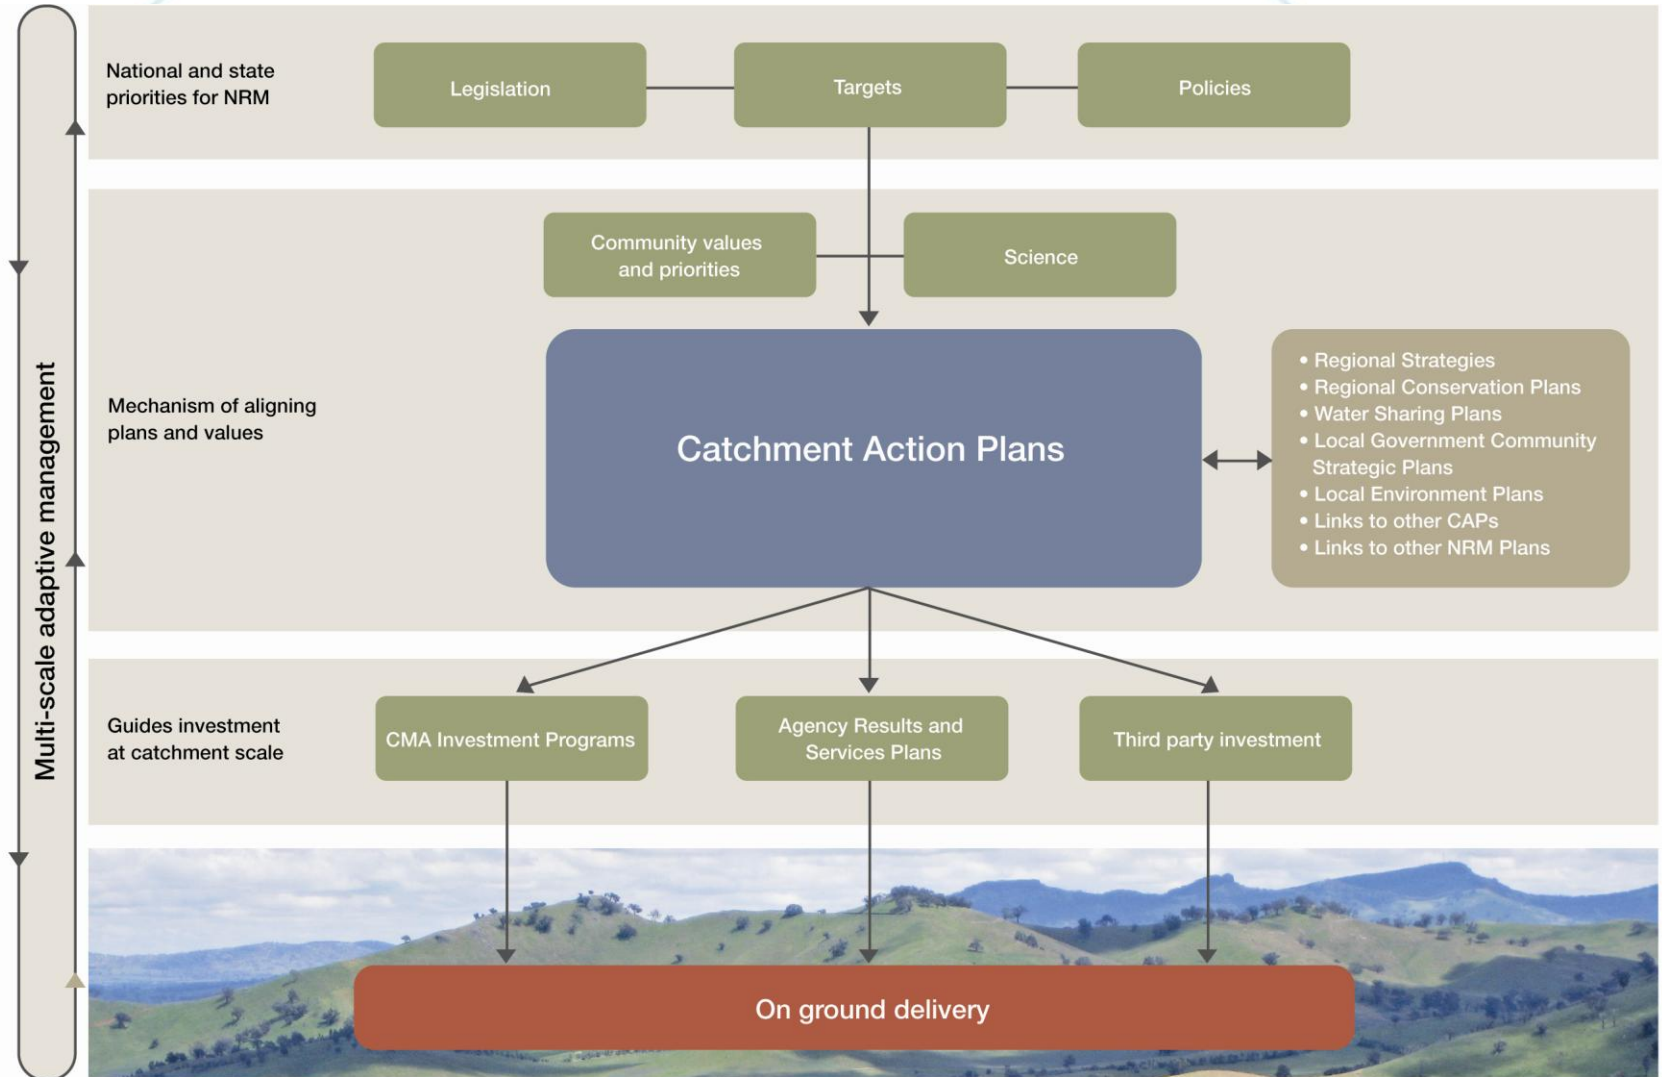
Multi-scale adaptive management

National and state priorities for NRM

Legislation

Targets

Policies

Community values and priorities

Science

Mechanism of aligning plans and values

Catchment Action Plans

• Regional Strategies
• Regional Conservation Plans
• Water Sharing Plans
• Local Government Community Strategic Plans
• Local Environment Plans
• Links to other CAPs
• Links to other NRM Plans

Guides investment at catchment scale

CMA Investment Programs

Agency Results and Services Plans

Third party investment

On ground delivery